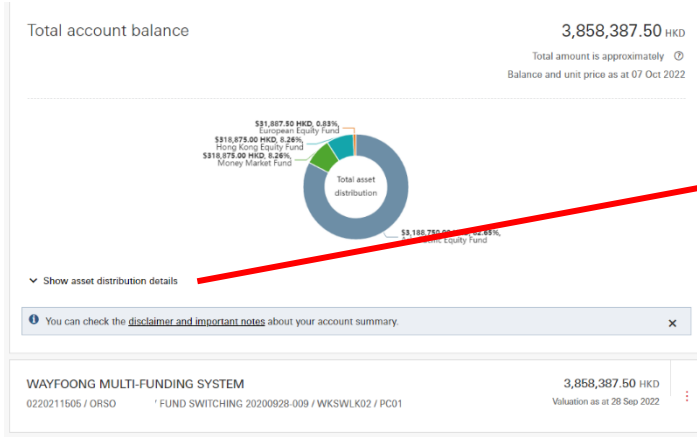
Total account balance

3,858,387.50 HKD

Total amount is approximately

Balance and unit price as at 07 Oct 2022

$31,887.50 HKD, 0.83%, European Equity Fund

$318,875.00 HKD, 8.26%, Hong Kong Equity Fund

$318,875.00 HKD, 8.26%, Money Market Fund

Total asset distribution

$3,188,750.00 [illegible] 82.65%, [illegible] Equity Fund

Show asset distribution details

You can check the disclaimer and important notes about your account summary.

×

WAYFOONG MULTI-FUNDING SYSTEM

0220211505 / ORSO ' FUND SWITCHING 20200928-009 / WKSWLK02 / PC01

3,858,387.50 HKD

Valuation as at 28 Sep 2022